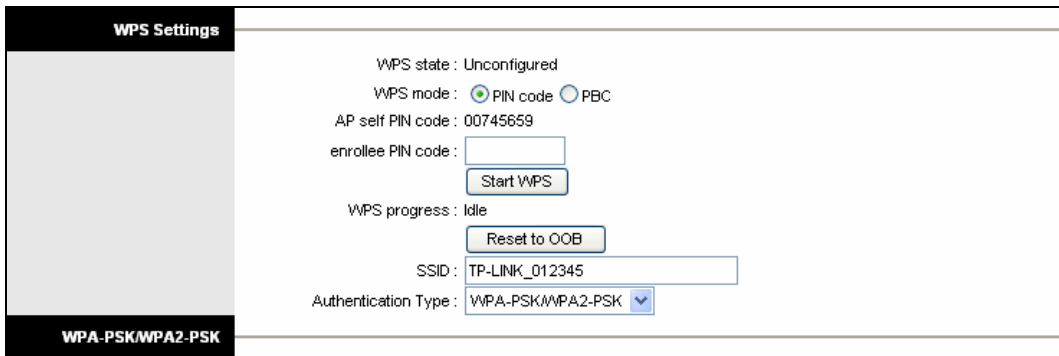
WPS Settings

WPS state : Unconfigured

WPS mode : PIN code PBC

AP self PIN code : 00745659

enrollee PIN code :

Start WPS

WPS progress : Idle

Reset to OOB

SSID : TP-LINK_012345

Authentication Type : WPA-PSK/WPA2-PSK

WPA-PSK/WPA2-PSK